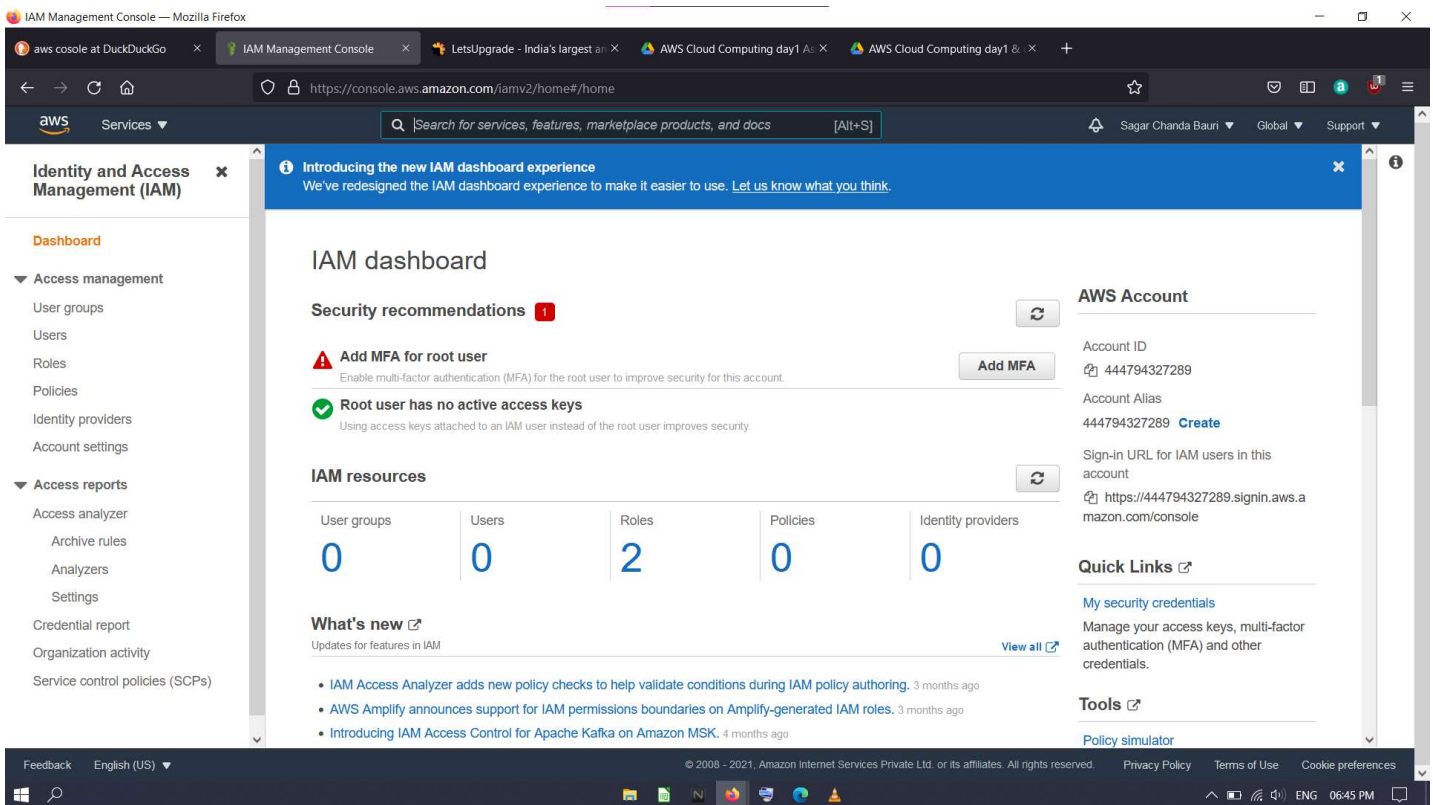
IAM Management Console — Mozilla Firefox

aws cosole at DuckDuckGo ×
IAM Management Console ×
LetsUpgrade - India's largest an ×
AWS Cloud Computing day1 As ×
AWS Cloud Computing day1 & ×
+

https://console.aws.amazon.com/iamv2/home#/home

aws Services ▼
Search for services, features, marketplace products, and docs [Alt+S]
Sagar Chanda Bauri ▼ Global ▼ Support ▼

Identity and Access Management (IAM) ×

Dashboard
▼ Access management
User groups
Users
Roles
Policies
Identity providers
Account settings
▼ Access reports
Access analyzer
Archive rules
Analyzers
Settings
Credential report
Organization activity
Service control policies (SCPs)

Introducing the new IAM dashboard experience
We've redesigned the IAM dashboard experience to make it easier to use. Let us know what you think.

IAM dashboard

Security recommendations 1

Add MFA for root user
Enable multi-factor authentication (MFA) for the root user to improve security for this account.
Add MFA

Root user has no active access keys
Using access keys attached to an IAM user instead of the root user improves security.

IAM resources

| User groups | Users | Roles | Policies | Identity providers |
|---|---|---|---|---|
| 0 | 0 | 2 | 0 | 0 |

What's new
Updates for features in IAM
View all

• IAM Access Analyzer adds new policy checks to help validate conditions during IAM policy authoring. 3 months ago
• AWS Amplify announces support for IAM permissions boundaries on Amplify-generated IAM roles. 3 months ago
• Introducing IAM Access Control for Apache Kafka on Amazon MSK. 4 months ago

AWS Account
Account ID
444794327289
Account Alias
444794327289 Create
Sign-in URL for IAM users in this account
https://444794327289.signin.aws.amazon.com/console

Quick Links
My security credentials
Manage your access keys, multi-factor authentication (MFA) and other credentials.

Tools
Policy simulator

Feedback English (US) ▼
© 2008 - 2021, Amazon Internet Services Private Ltd. or its affiliates. All rights reserved.
Privacy Policy Terms of Use Cookie preferences

ENG 06:45 PM